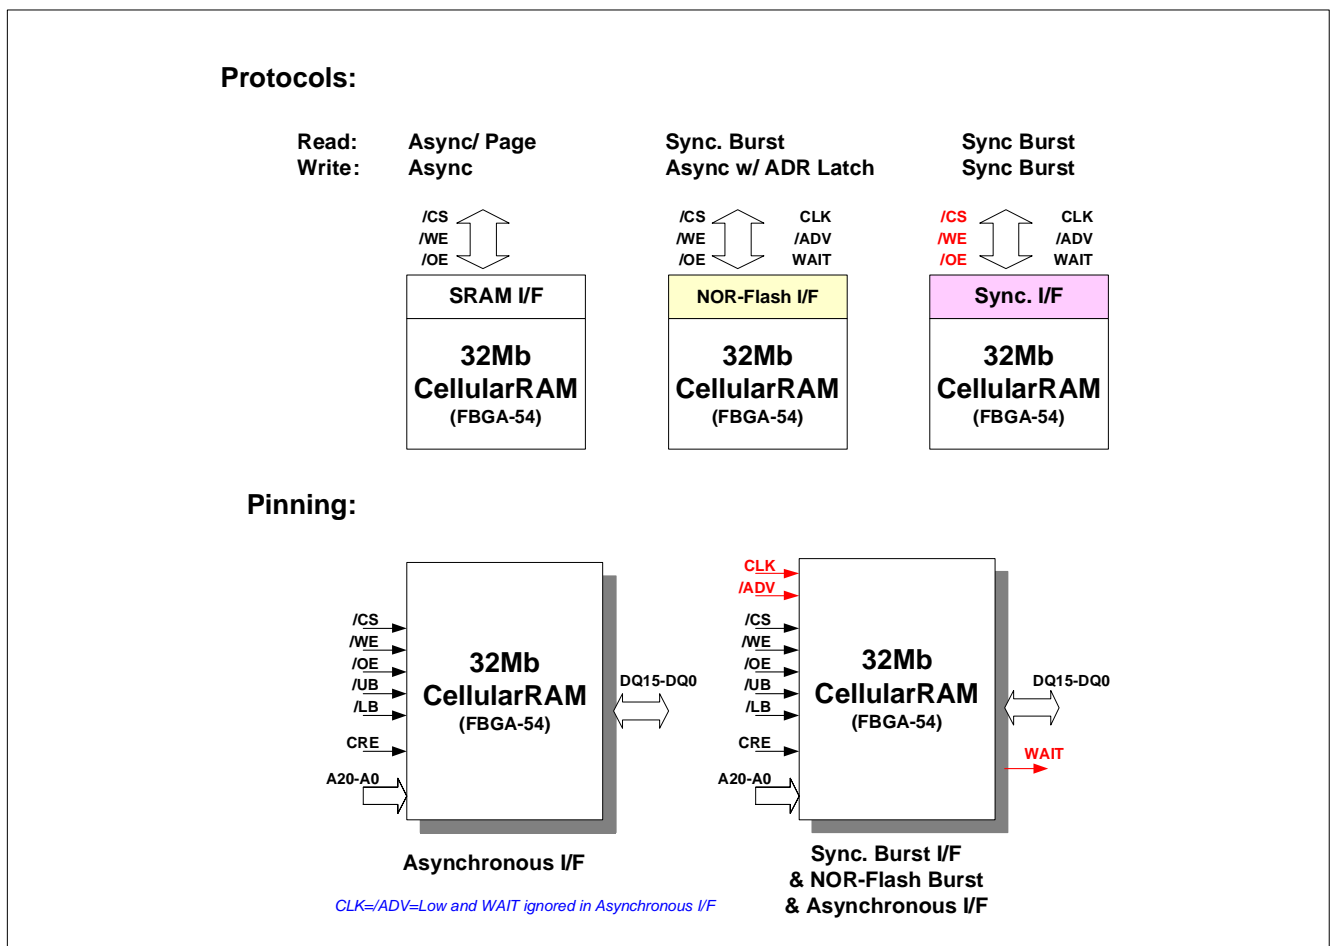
Protocols:

Read: Async/ Page
Write: Async

Sync. Burst
Async w/ ADR Latch

Sync Burst
Sync Burst

/CS
/WE
/OE

SRAM I/F

32Mb
CellularRAM
(FBGA-54)

/CS
/WE
/OE
CLK
/ADV
WAIT

NOR-Flash I/F

32Mb
CellularRAM
(FBGA-54)

/CS
/WE
/OE
CLK
/ADV
WAIT

Sync. I/F

32Mb
CellularRAM
(FBGA-54)

Pinning:

/CS
/WE
/OE
/UB
/LB
CRE
A20-A0

32Mb
CellularRAM
(FBGA-54)

DQ15-DQ0

Asynchronous I/F

CLK=/ADV=Low and WAIT ignored in Asynchronous I/F

CLK
/ADV
/CS
/WE
/OE
/UB
/LB
CRE
A20-A0

32Mb
CellularRAM
(FBGA-54)

DQ15-DQ0
WAIT

Sync. Burst I/F
& NOR-Flash Burst
& Asynchronous I/F